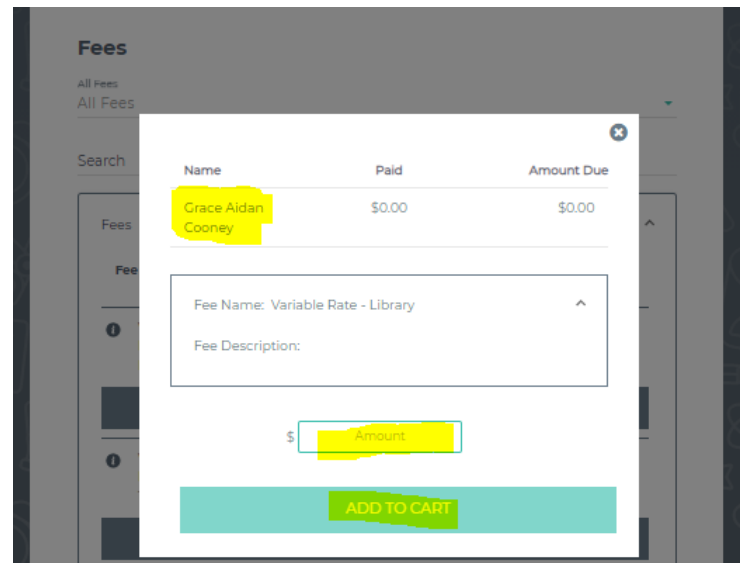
Fees

All Fees
All Fees

Search

Fees

Fee

| Name | Paid | Amount Due |
|---|---|---|
| Grace Aidan Cooney | $0.00 | $0.00 |

Fee Name: Variable Rate - Library

Fee Description:

$ Amount

ADD TO CART